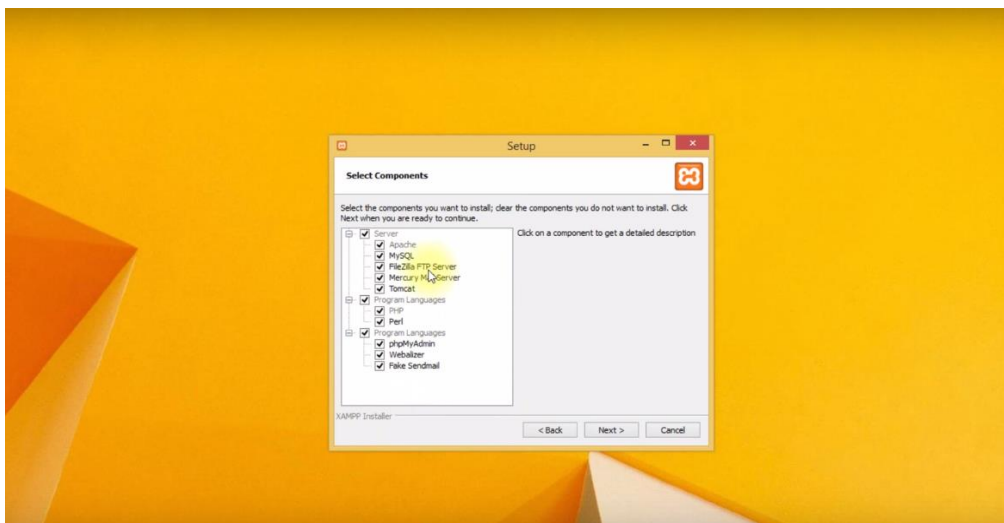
Setup

Select Components

Select the components you want to install; clear the components you do not want to install. Click Next when you are ready to continue.

Server
Apache
MySQL
FileZilla FTP Server
Mercury M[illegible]Server
Tomcat
Program Languages
PHP
Perl
Program Languages
phpMyAdmin
Webalizer
Fake Sendmail

Click on a component to get a detailed description

XAMPP Installer

< Back
Next >
Cancel